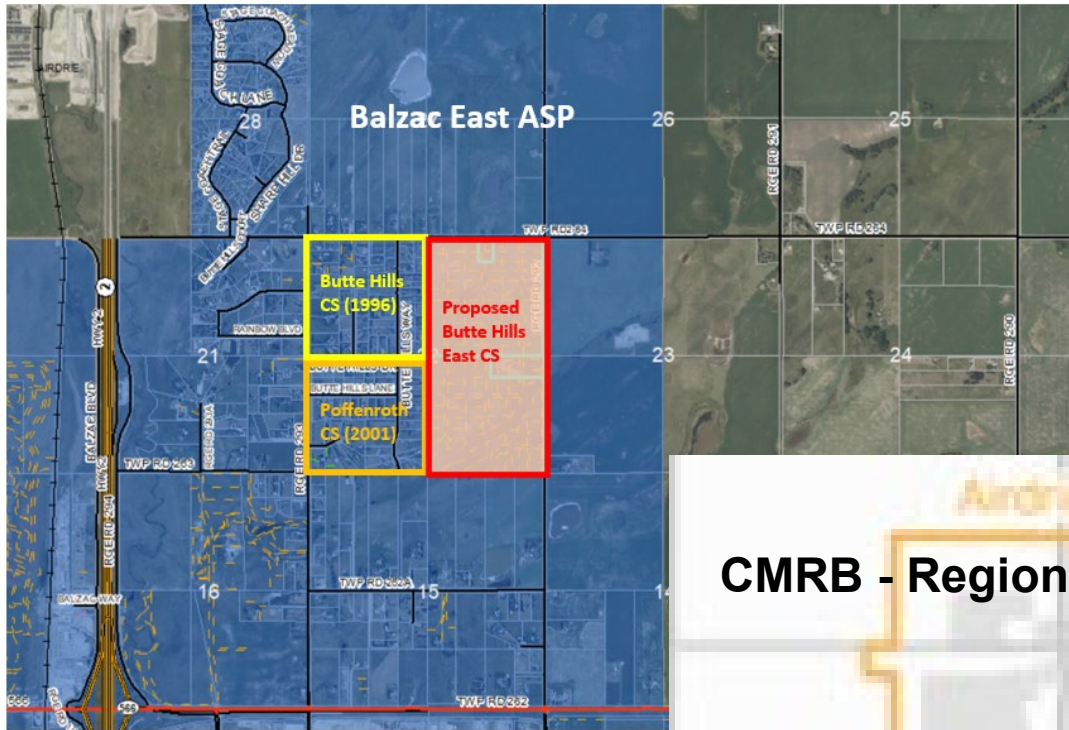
AIRDRIE

SPARROW HILL DR

28

Balzac East ASP

26

25

TWP RD 264

TWP RD 264

RGE RD 291

2

HWY 2

Butte Hills CS (1996)

Proposed Butte Hills East CS

RGE RD 292

RAINBOW BLVD

21

23

24

RGE RD 290

BUTTE HILLS DR

BUTTE HILLS LANE

Poffenroth CS (2001)

BALZAC BLVD

TWP RD 263

RGE RD 293

HWY 2

RGE RD 294

TWP RD 262A

16

15

14

BALZAC WAY

CMRB - Region

566

TWP RD 262